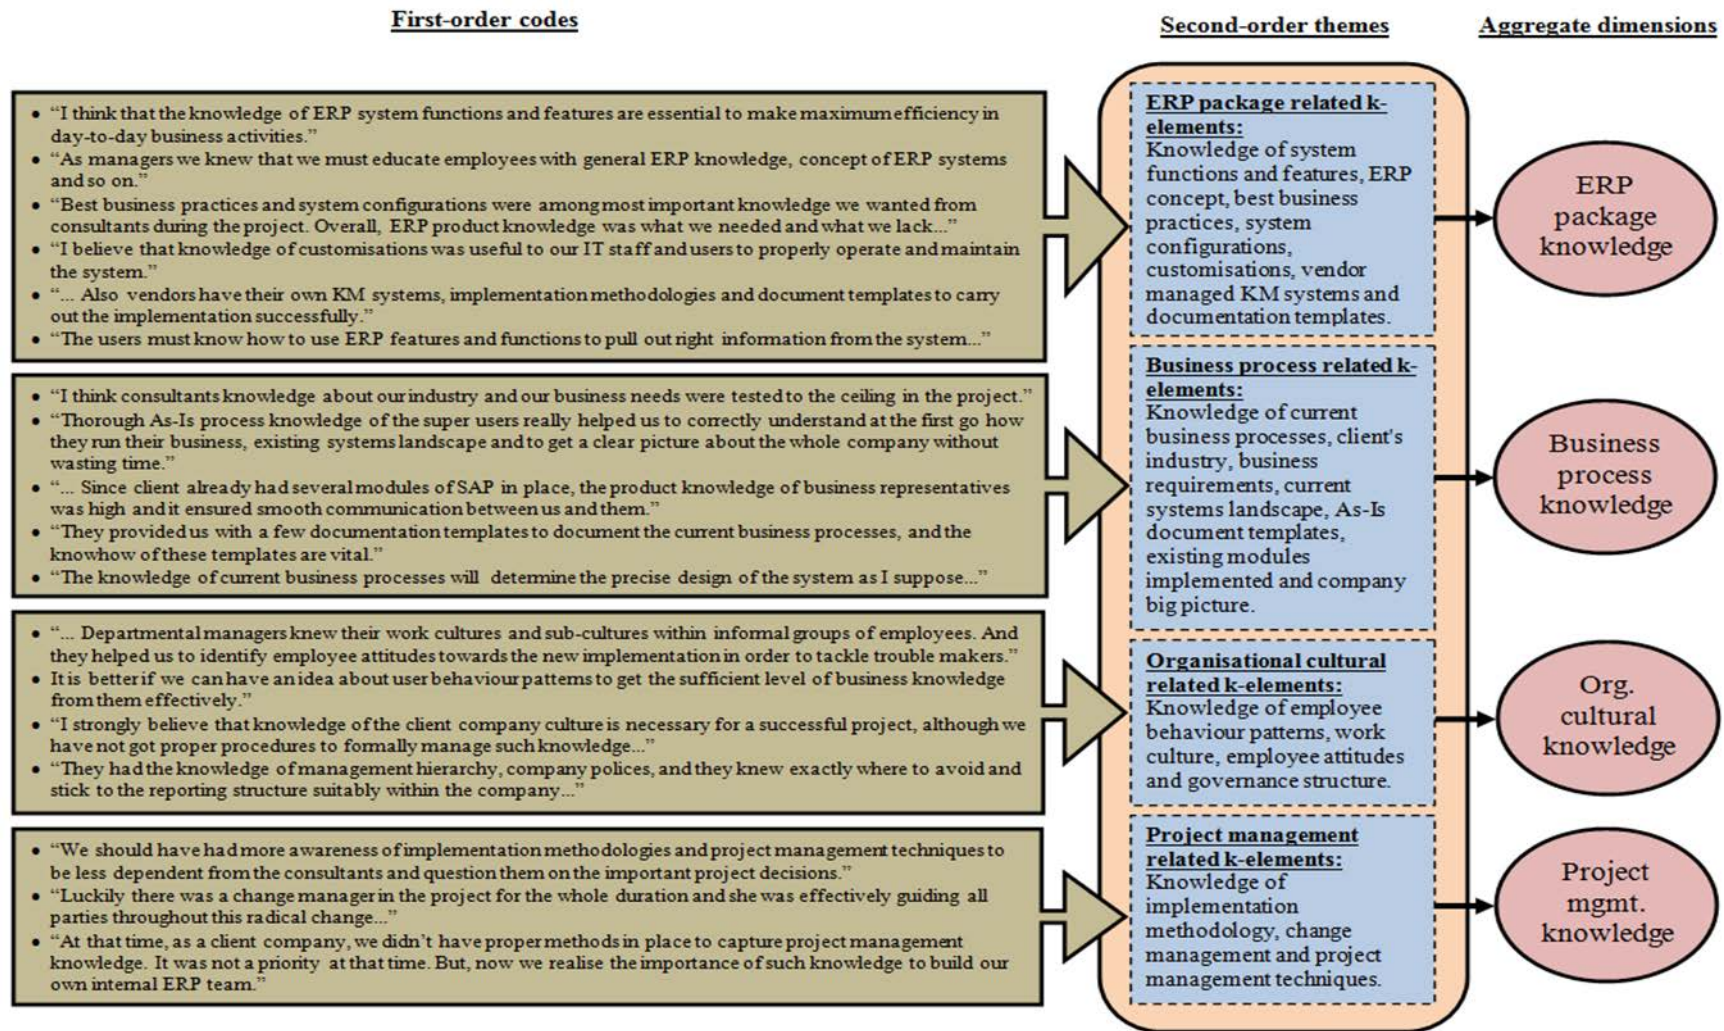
First-order codes

Second-order themes

Aggregate dimensions

- "I think that the knowledge of ERP system functions and features are essential to make maximum efficiency in day-to-day business activities."
- "As managers we knew that we must educate employees with general ERP knowledge, concept of ERP systems and so on."
- "Best business practices and system configurations were among most important knowledge we wanted from consultants during the project. Overall, ERP product knowledge was what we needed and what we lack..."
- "I believe that knowledge of customisations was useful to our IT staff and users to properly operate and maintain the system."
- "... Also vendors have their own KM systems, implementation methodologies and document templates to carry out the implementation successfully."
- "The users must know how to use ERP features and functions to pull out right information from the system..."

ERP package related k-elements:
Knowledge of system functions and features, ERP concept, best business practices, system configurations, customisations, vendor managed KM systems and documentation templates.

ERP package knowledge

- "I think consultants knowledge about our industry and our business needs were tested to the ceiling in the project."
- "Thorough As-Is process knowledge of the super users really helped us to correctly understand at the first go how they run their business, existing systems landscape and to get a clear picture about the whole company without wasting time."
- "... Since client already had several modules of SAP in place, the product knowledge of business representatives was high and it ensured smooth communication between us and them."
- "They provided us with a few documentation templates to document the current business processes, and the knowhow of these templates are vital."
- "The knowledge of current business processes will determine the precise design of the system as I suppose..."

Business process related k-elements:
Knowledge of current business processes, client's industry, business requirements, current systems landscape, As-Is document templates, existing modules implemented and company big picture.

Business process knowledge

- "... Departmental managers knew their work cultures and sub-cultures within informal groups of employees. And they helped us to identify employee attitudes towards the new implementation in order to tackle trouble makers."
- It is better if we can have an idea about user behaviour patterns to get the sufficient level of business knowledge from them effectively."
- "I strongly believe that knowledge of the client company culture is necessary for a successful project, although we have not got proper procedures to formally manage such knowledge..."
- "They had the knowledge of management hierarchy, company polices, and they knew exactly where to avoid and stick to the reporting structure suitably within the company..."

Organisational cultural related k-elements:
Knowledge of employee behaviour patterns, work culture, employee attitudes and governance structure.

Org. cultural knowledge

- "We should have had more awareness of implementation methodologies and project management techniques to be less dependent from the consultants and question them on the important project decisions."
- "Luckily there was a change manager in the project for the whole duration and she was effectively guiding all parties throughout this radical change..."
- "At that time, as a client company, we didn't have proper methods in place to capture project management knowledge. It was not a priority at that time. But, now we realise the importance of such knowledge to build our own internal ERP team."

Project management related k-elements:
Knowledge of implementation methodology, change management and project management techniques.

Project mgmt. knowledge